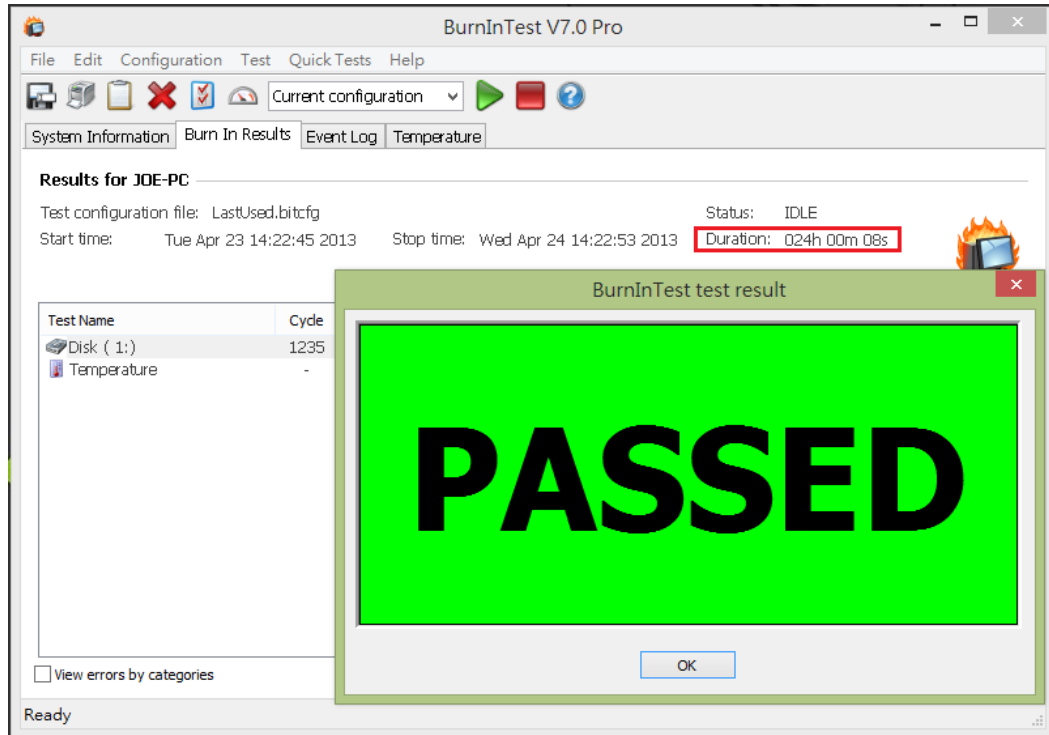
BurnInTest V7.0 Pro

File Edit Configuration Test Quick Tests Help

Current configuration

System Information | Burn In Results | Event Log | Temperature

Results for JOE-PC

Test configuration file: LastUsed.bitcfg

Status: IDLE

Start time: Tue Apr 23 14:22:45 2013

Stop time: Wed Apr 24 14:22:53 2013

Duration: 024h 00m 08s

| Test Name | Cycle |
|---|---|
| Disk ( 1:) | 1235 |
| Temperature | - |

View errors by categories

BurnInTest test result

PASSED

OK

Ready